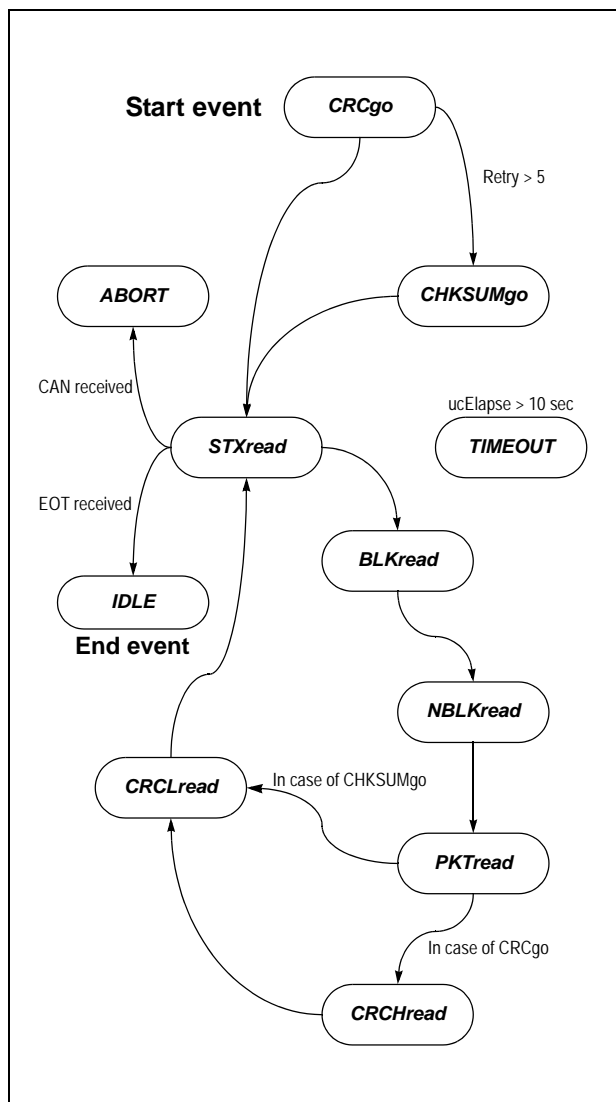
Start event

CRCgo

Retry > 5

ABORT

CHKSUMgo

CAN received

ucElapse > 10 sec

STXread

TIMEOUT

EOT received

BLKread

IDLE

End event

NBLKread

CRCLread

In case of CHKSUMgo

PKTread

In case of CRCgo

CRCHread